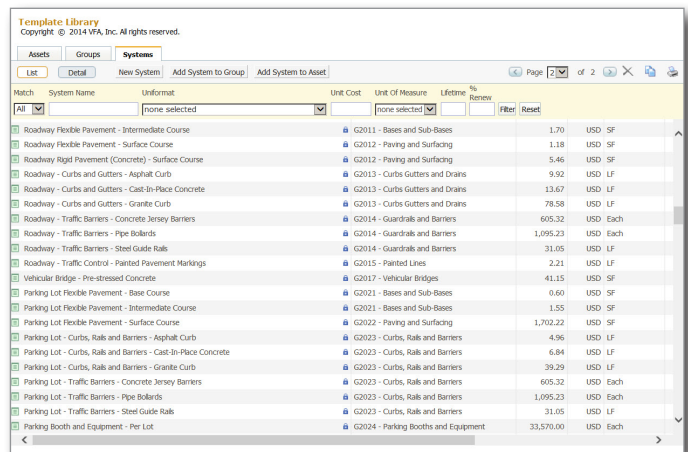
Template Library
Copyright © 2014 VFA, Inc. All rights reserved.

Assets | Groups | Systems

List | Detail | New System | Add System to Group | Add System to Asset | Page 2 of 2

| Match | System Name | Uniformat | Unit Cost | Unit Of Measure | Lifetime | % Renew |
|---|---|---|---|---|---|---|
| All | | none selected | | none selected | | Filter Reset |

| System Name | Uniformat | Unit Cost | | Unit |
|---|---|---|---|---|
| Roadway Flexible Pavement - Intermediate Course | G2011 - Bases and Sub-Bases | 1.70 | USD | SF |
| Roadway Flexible Pavement - Surface Course | G2012 - Paving and Surfacing | 1.18 | USD | SF |
| Roadway Rigid Pavement (Concrete) - Surface Course | G2012 - Paving and Surfacing | 5.46 | USD | SF |
| Roadway - Curbs and Gutters - Asphalt Curb | G2013 - Curbs Gutters and Drains | 9.92 | USD | LF |
| Roadway - Curbs and Gutters - Cast-In-Place Concrete | G2013 - Curbs Gutters and Drains | 13.67 | USD | LF |
| Roadway - Curbs and Gutters - Granite Curb | G2013 - Curbs Gutters and Drains | 78.58 | USD | LF |
| Roadway - Traffic Barriers - Concrete Jersey Barriers | G2014 - Guardrails and Barriers | 605.32 | USD | Each |
| Roadway - Traffic Barriers - Pipe Bollards | G2014 - Guardrails and Barriers | 1,095.23 | USD | Each |
| Roadway - Traffic Barriers - Steel Guide Rails | G2014 - Guardrails and Barriers | 31.05 | USD | LF |
| Roadway - Traffic Control - Painted Pavement Markings | G2015 - Painted Lines | 2.21 | USD | LF |
| Vehicular Bridge - Pre-stressed Concrete | G2017 - Vehicular Bridges | 41.15 | USD | SF |
| Parking Lot Flexible Pavement - Base Course | G2021 - Bases and Sub-Bases | 0.60 | USD | SF |
| Parking Lot Flexible Pavement - Intermediate Course | G2021 - Bases and Sub-Bases | 1.55 | USD | SF |
| Parking Lot Flexible Pavement - Surface Course | G2022 - Paving and Surfacing | 1,702.22 | USD | SF |
| Parking Lot - Curbs, Rails and Barriers - Asphalt Curb | G2023 - Curbs, Rails and Barriers | 4.96 | USD | LF |
| Parking Lot - Curbs, Rails and Barriers - Cast-In-Place Concrete | G2023 - Curbs, Rails and Barriers | 6.84 | USD | LF |
| Parking Lot - Curbs, Rails and Barriers - Granite Curb | G2023 - Curbs, Rails and Barriers | 39.29 | USD | LF |
| Parking Lot - Traffic Barriers - Concrete Jersey Barriers | G2023 - Curbs, Rails and Barriers | 605.32 | USD | Each |
| Parking Lot - Traffic Barriers - Pipe Bollards | G2023 - Curbs, Rails and Barriers | 1,095.23 | USD | Each |
| Parking Lot - Traffic Barriers - Steel Guide Rails | G2023 - Curbs, Rails and Barriers | 31.05 | USD | LF |
| Parking Booth and Equipment - Per Lot | G2024 - Parking Booths and Equipment | 33,570.00 | USD | Each |